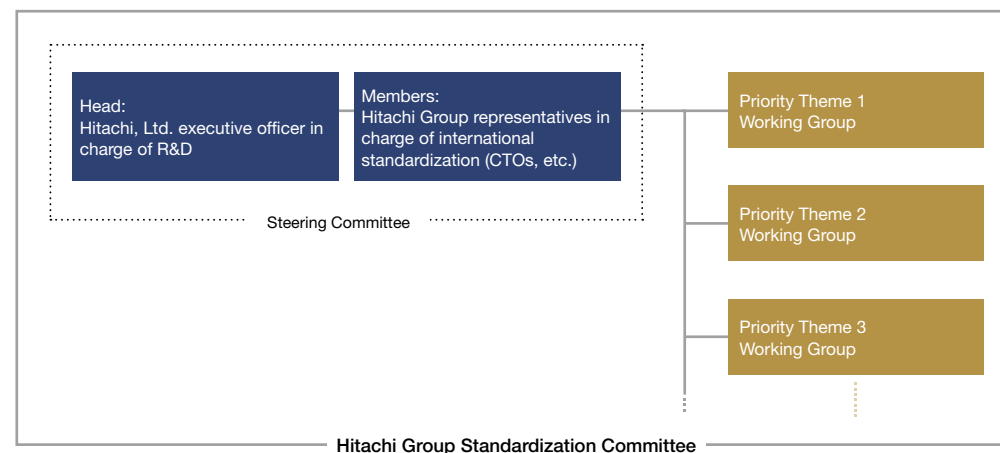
Head:
Hitachi, Ltd. executive officer in charge of R&D

Members:
Hitachi Group representatives in charge of international standardization (CTOs, etc.)

Steering Committee

Priority Theme 1
Working Group

Priority Theme 2
Working Group

Priority Theme 3
Working Group

Hitachi Group Standardization Committee